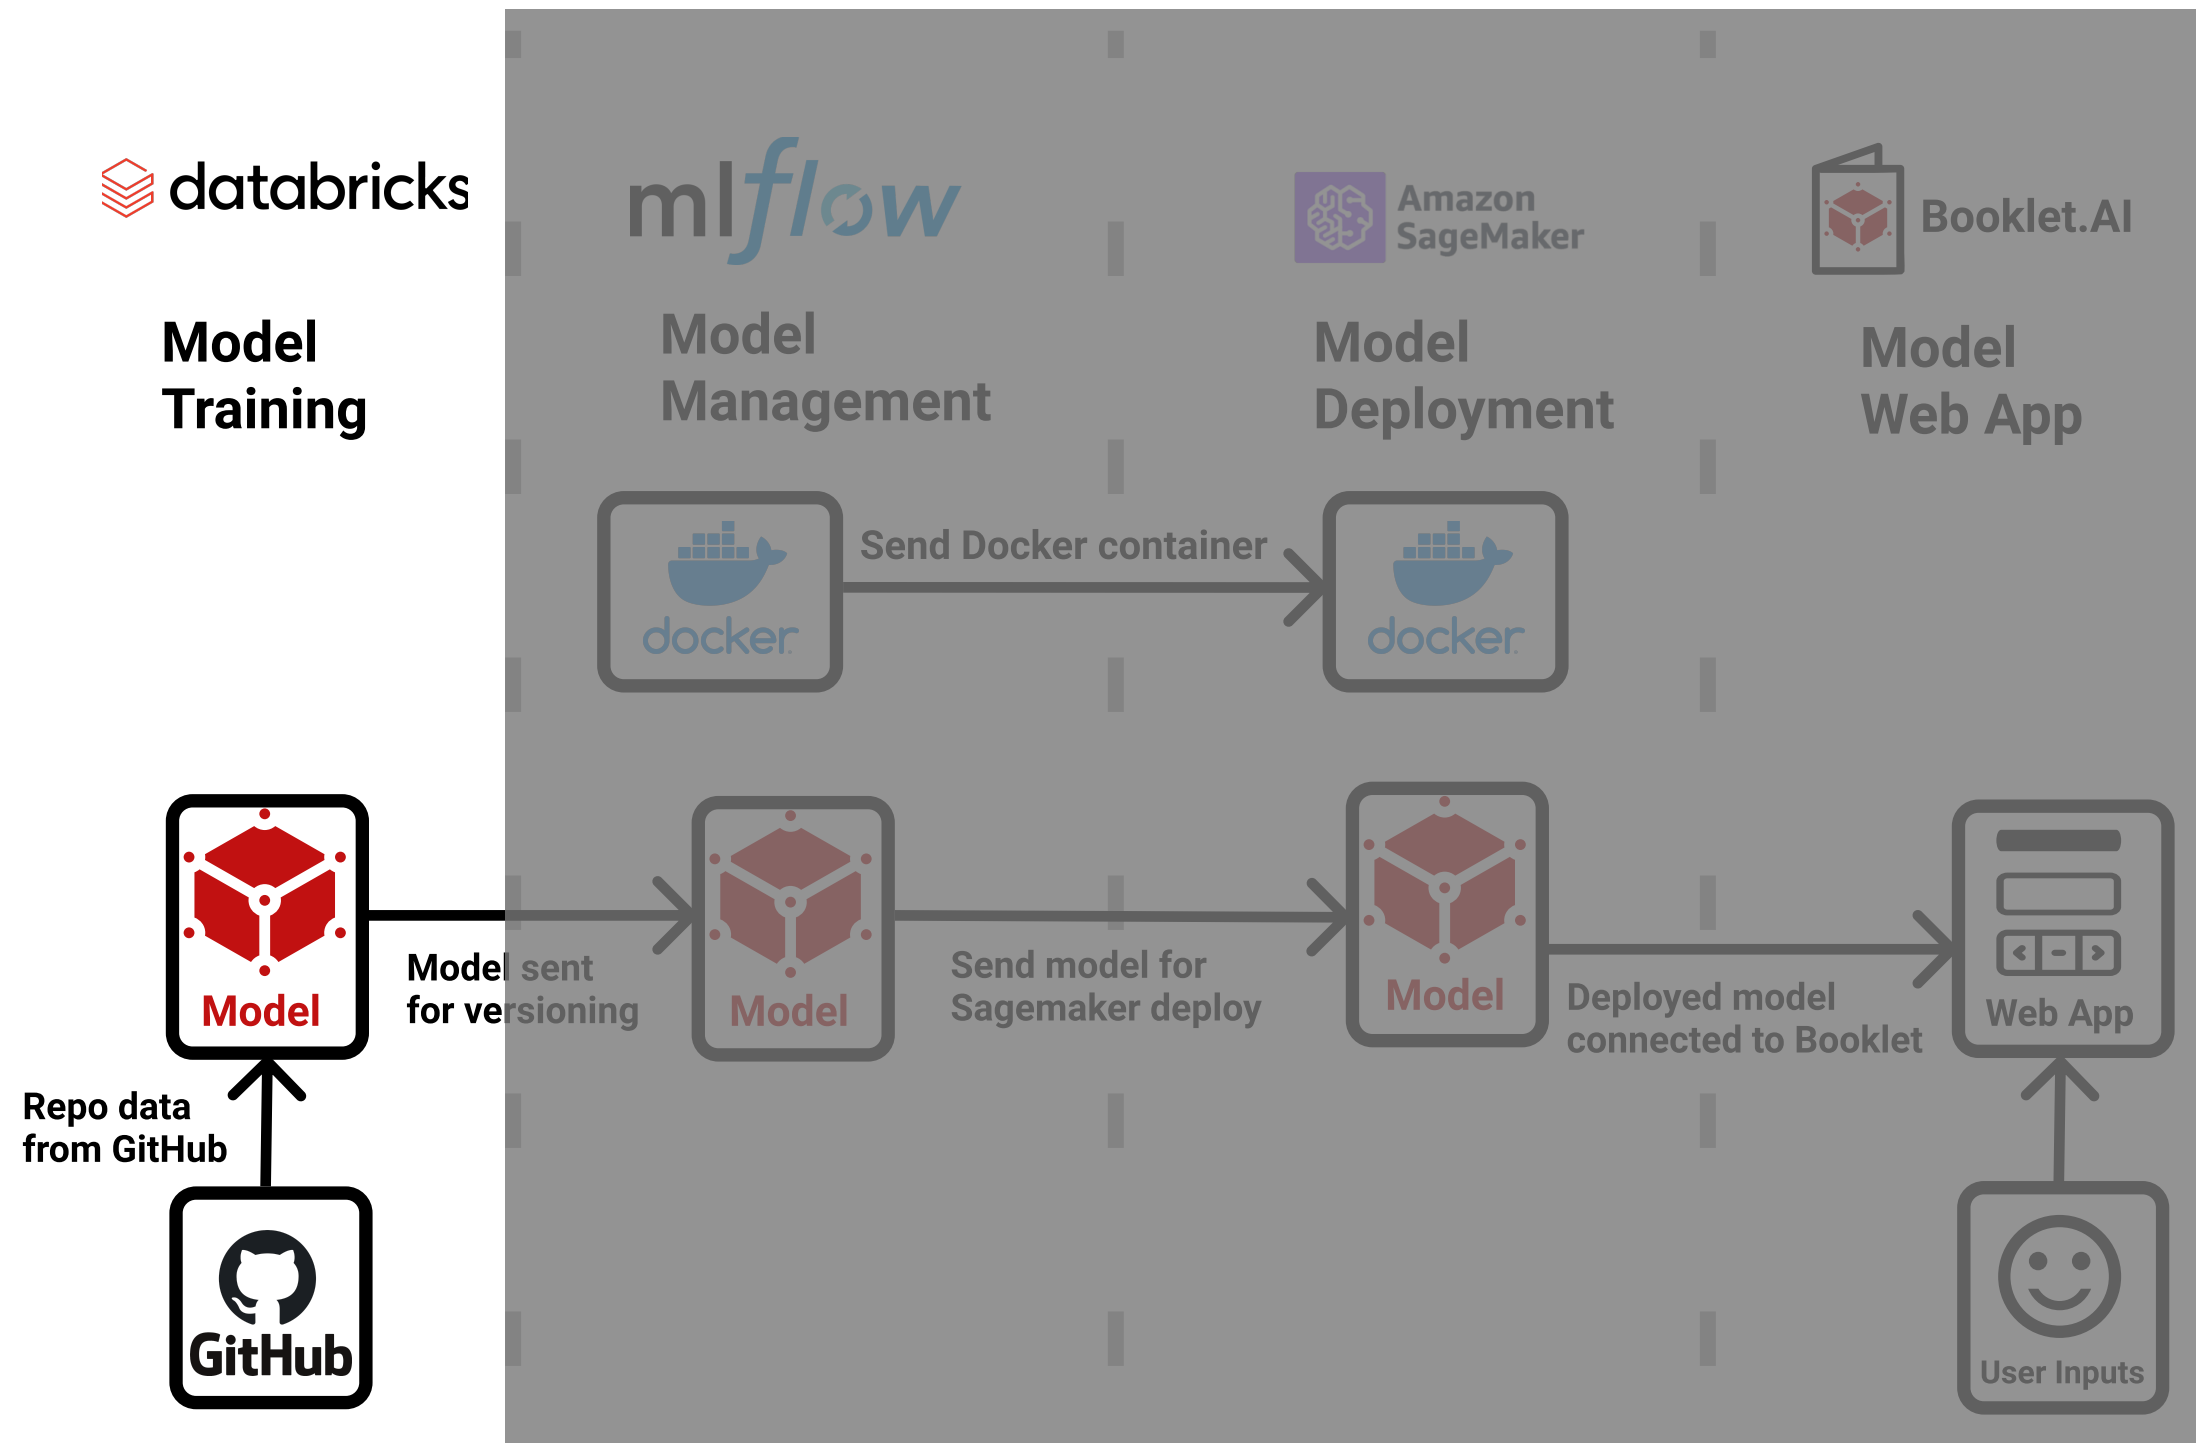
databricks

Model Training

mlflow

Model Management

Amazon SageMaker

Model Deployment

Booklet.AI

Model Web App

docker

Send Docker container

docker

Model

Model sent for versioning

Model

Send model for Sagemaker deploy

Model

Deployed model connected to Booklet

Web App

Repo data from GitHub

GitHub

User Inputs